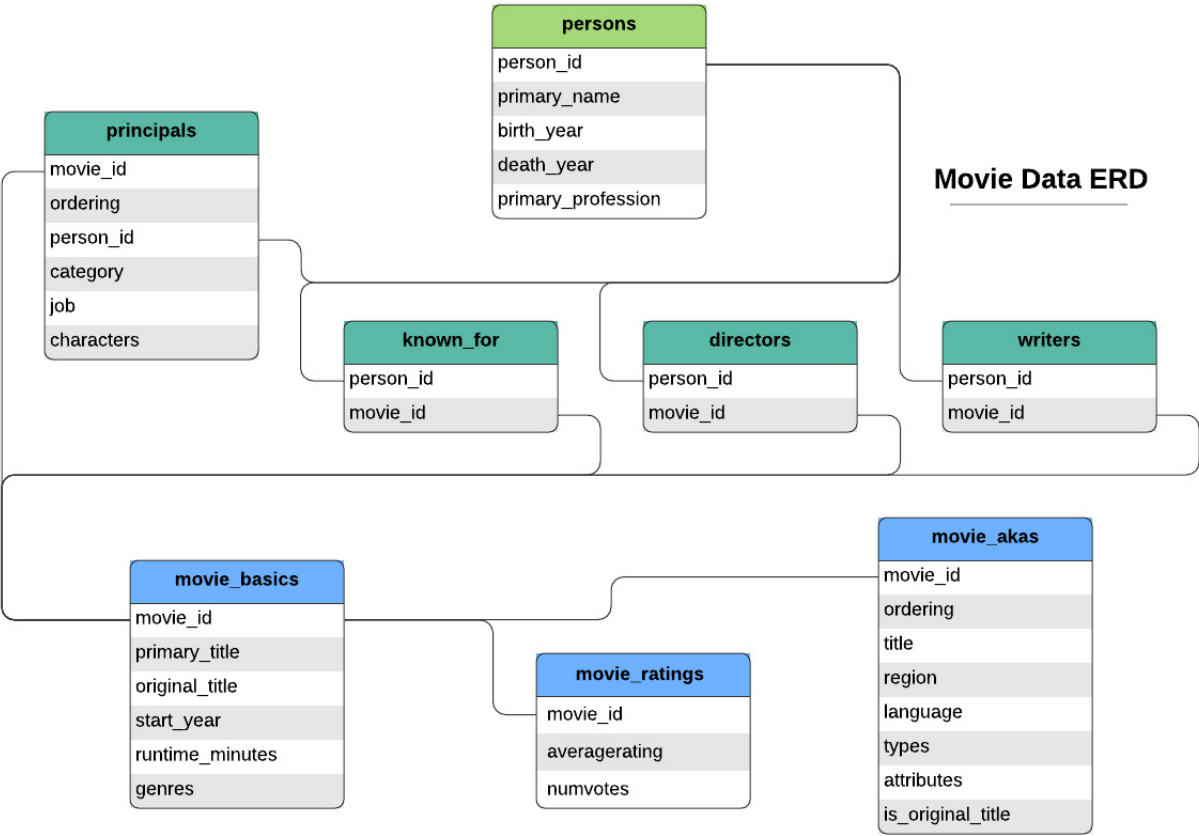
persons
person_id
primary_name
birth_year
death_year
primary_profession

Movie Data ERD

principals
movie_id
ordering
person_id
category
job
characters

known_for
person_id
movie_id

directors
person_id
movie_id

writers
person_id
movie_id

movie_akas
movie_id
ordering
title
region
language
types
attributes
is_original_title

movie_basics
movie_id
primary_title
original_title
start_year
runtime_minutes
genres

movie_ratings
movie_id
averagerating
numvotes